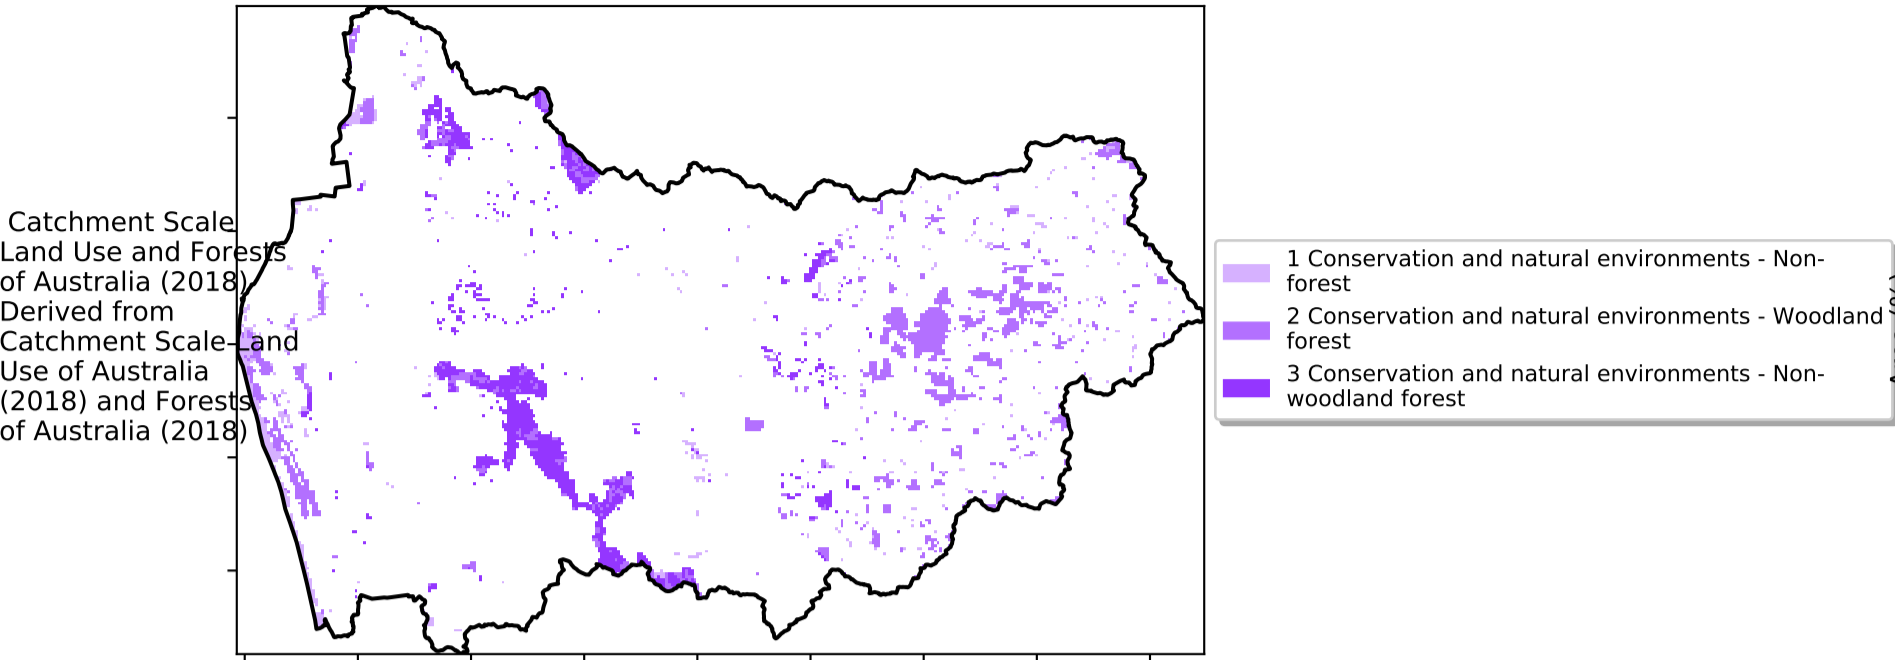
Catchment Scale Land Use and Forests of Australia (2018) Derived from Catchment Scale Land Use of Australia (2018) and Forests of Australia (2018)

1 Conservation and natural environments - Non-forest
2 Conservation and natural environments - Woodland forest
3 Conservation and natural environments - Non-woodland forest